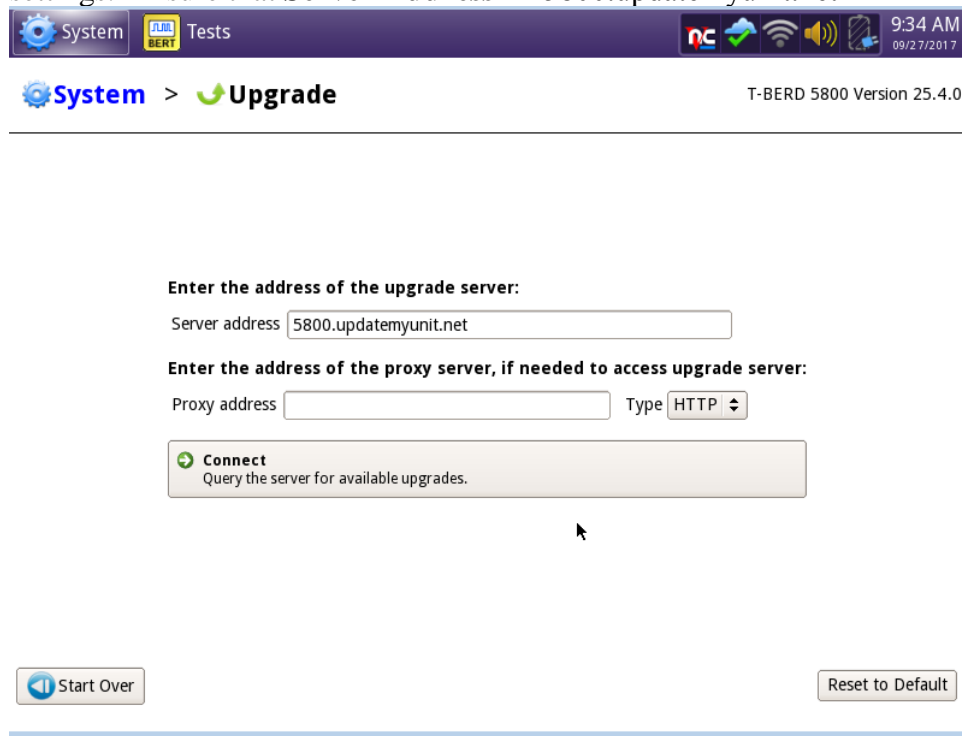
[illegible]

System BERT Tests 9:34 AM 09/27/2017

System > Upgrade

T-BERD 5800 Version 25.4.0

Enter the address of the upgrade server:

Server address 5800.updatemyunit.net

Enter the address of the proxy server, if needed to access upgrade server:

Proxy address Type HTTP

Connect
Query the server for available upgrades.

Start Over

Reset to Default